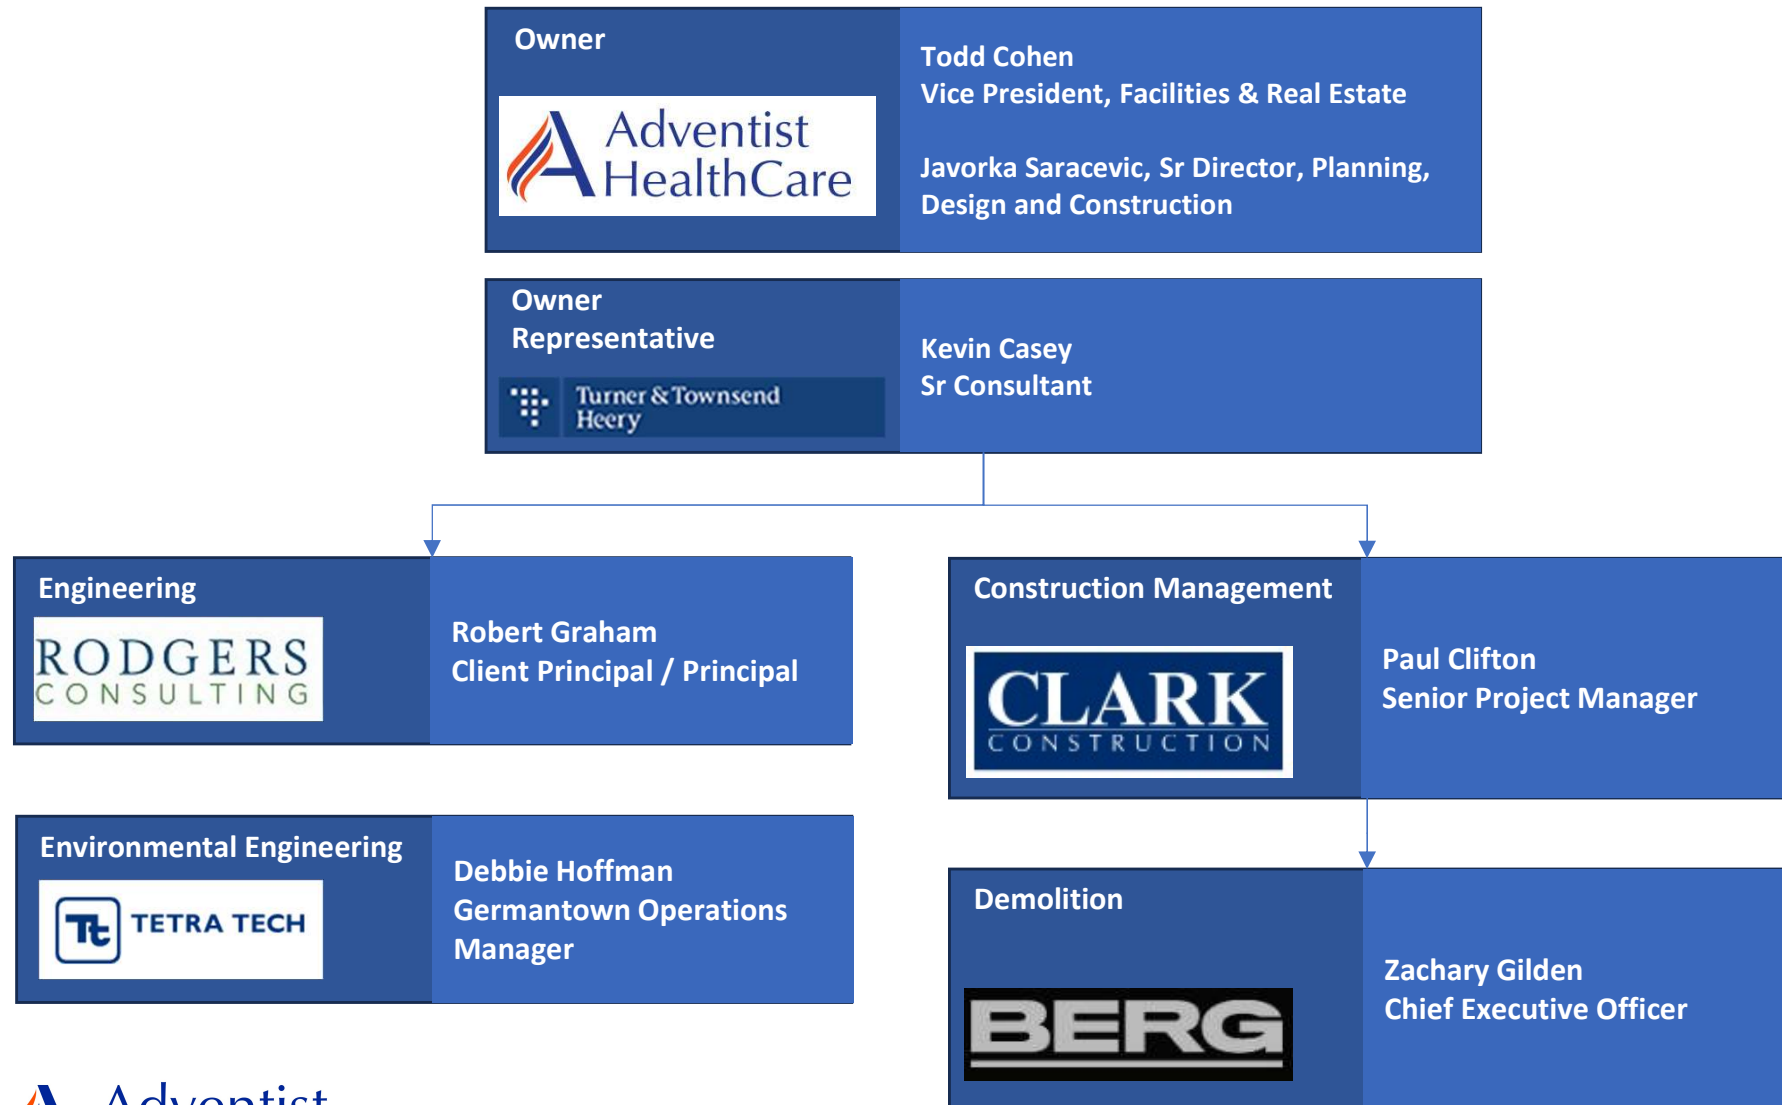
Owner

Adventist HealthCare

Todd Cohen
Vice President, Facilities & Real Estate

Javorka Saracevic, Sr Director, Planning, Design and Construction

Owner Representative

Turner & Townsend Heery

Kevin Casey
Sr Consultant

Engineering

RODGERS CONSULTING

Robert Graham
Client Principal / Principal

Construction Management

CLARK CONSTRUCTION

Paul Clifton
Senior Project Manager

Environmental Engineering

TETRA TECH

Debbie Hoffman
Germantown Operations Manager

Demolition

BERG

Zachary Gilden
Chief Executive Officer

Adventist